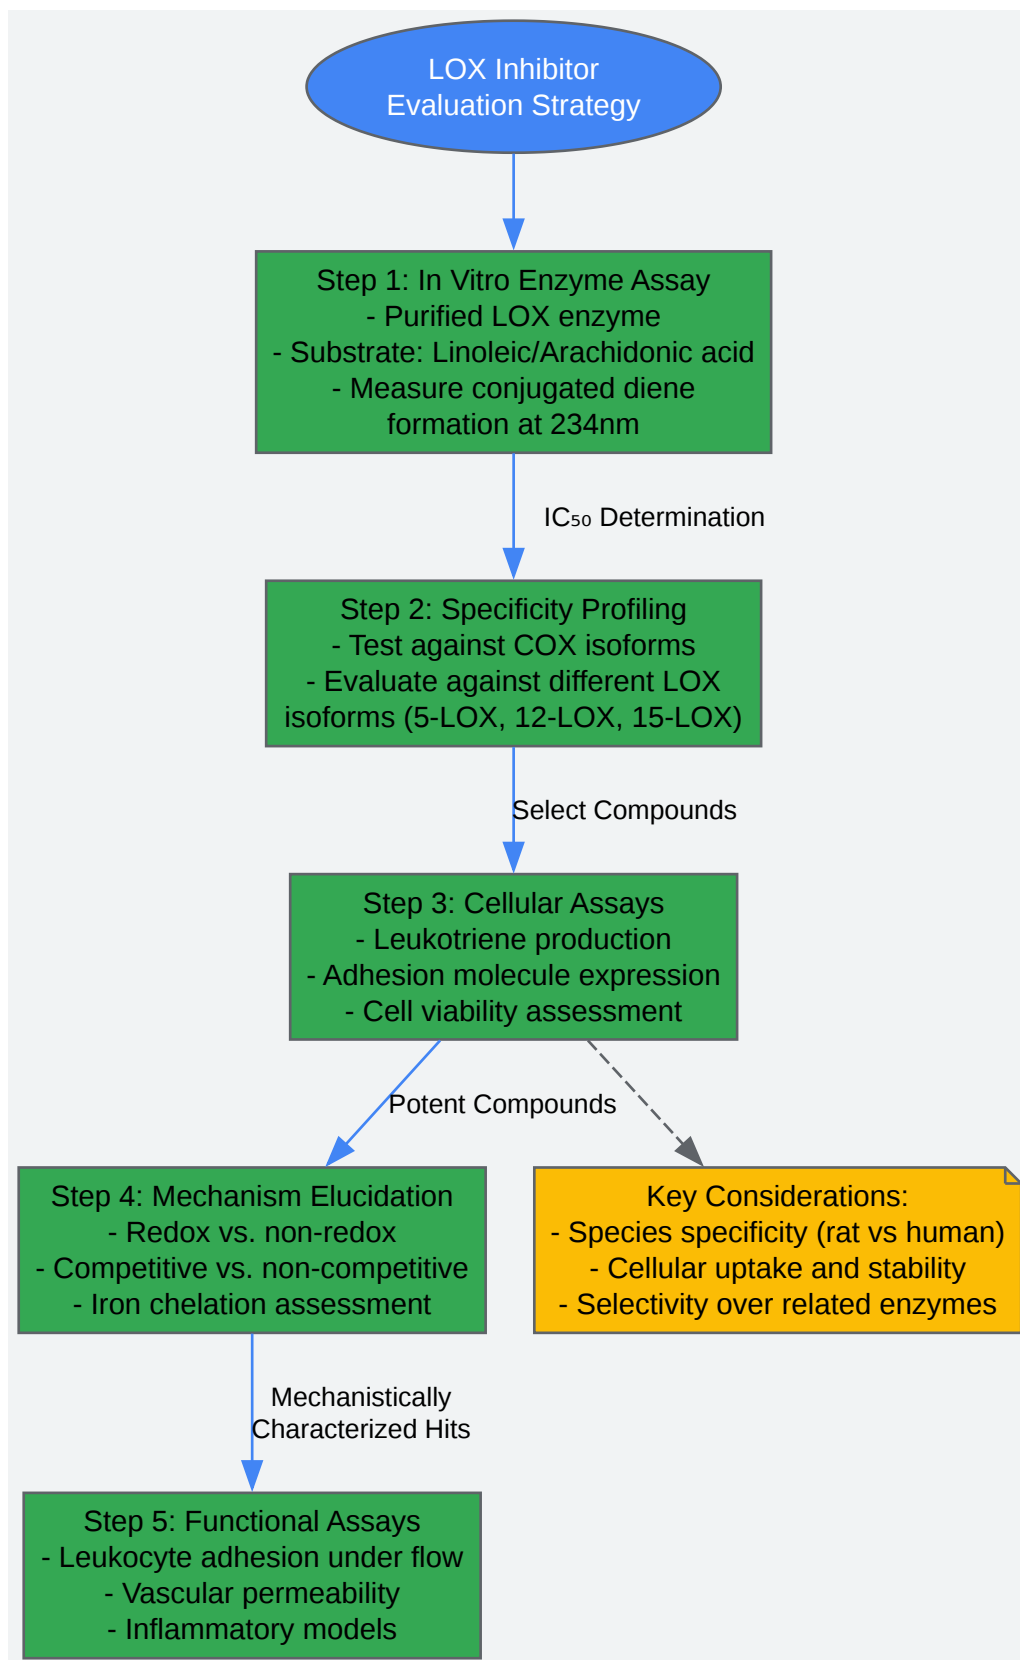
LOX Inhibitor Evaluation Strategy

Step 1: In Vitro Enzyme Assay
- Purified LOX enzyme
- Substrate: Linoleic/Arachidonic acid
- Measure conjugated diene formation at 234nm

$IC_{50}$ Determination

Step 2: Specificity Profiling
- Test against COX isoforms
- Evaluate against different LOX isoforms (5-LOX, 12-LOX, 15-LOX)

Select Compounds

Step 3: Cellular Assays
- Leukotriene production
- Adhesion molecule expression
- Cell viability assessment

Potent Compounds

Step 4: Mechanism Elucidation
- Redox vs. non-redox
- Competitive vs. non-competitive
- Iron chelation assessment

Key Considerations:
- Species specificity (rat vs human)
- Cellular uptake and stability
- Selectivity over related enzymes

Mechanistically Characterized Hits

Step 5: Functional Assays
- Leukocyte adhesion under flow
- Vascular permeability
- Inflammatory models